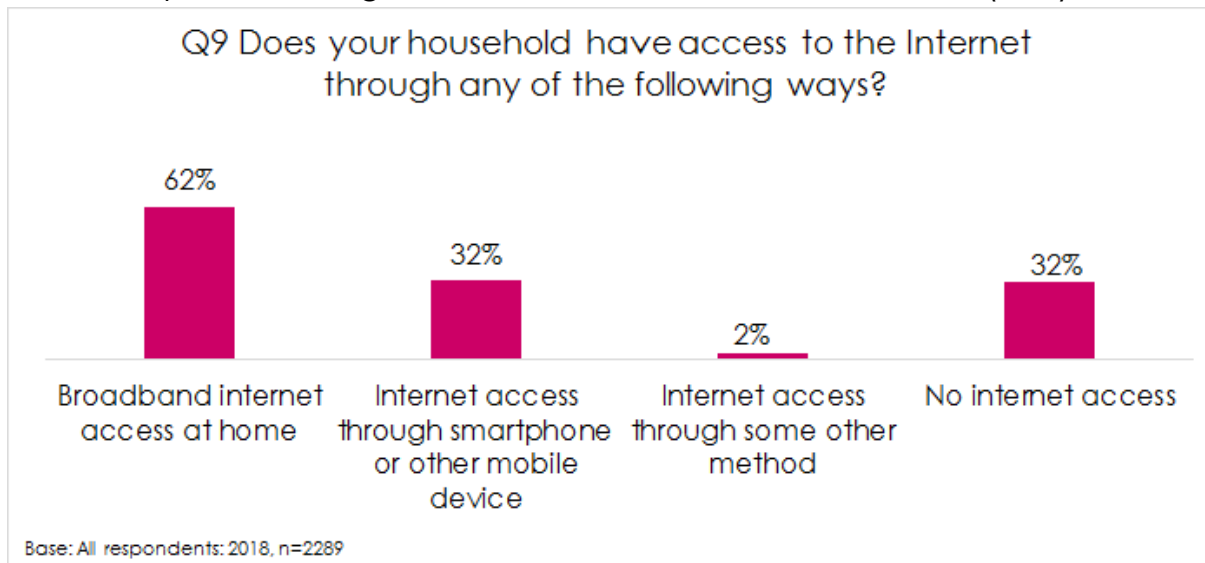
Q9 Does your household have access to the Internet through any of the following ways?

62%

32%

2%

32%

Broadband internet access at home

Internet access through smartphone or other mobile device

Internet access through some other method

No internet access

Base: All respondents: 2018, n=2289